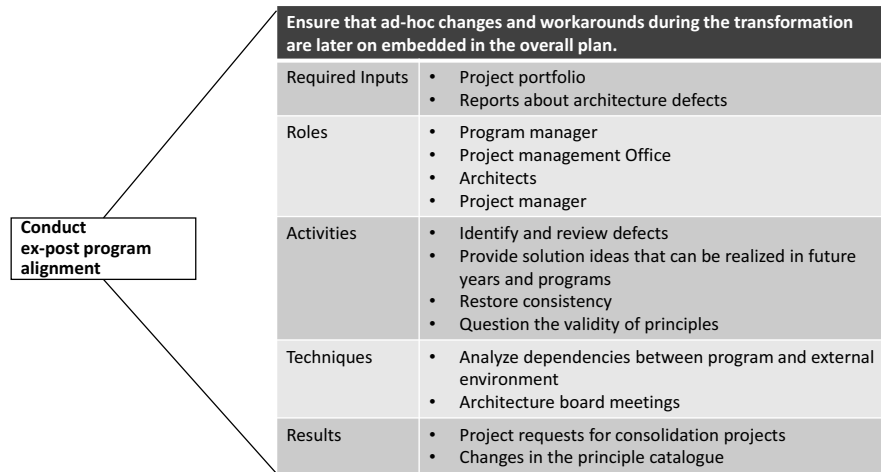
Conduct ex-post program alignment

| Ensure that ad-hoc changes and workarounds during the transformation are later on embedded in the overall plan. | |
|---|---|
| Required Inputs | • Project portfolio<br>• Reports about architecture defects |
| Roles | • Program manager<br>• Project management Office<br>• Architects<br>• Project manager |
| Activities | • Identify and review defects<br>• Provide solution ideas that can be realized in future years and programs<br>• Restore consistency<br>• Question the validity of principles |
| Techniques | • Analyze dependencies between program and external environment<br>• Architecture board meetings |
| Results | • Project requests for consolidation projects<br>• Changes in the principle catalogue |